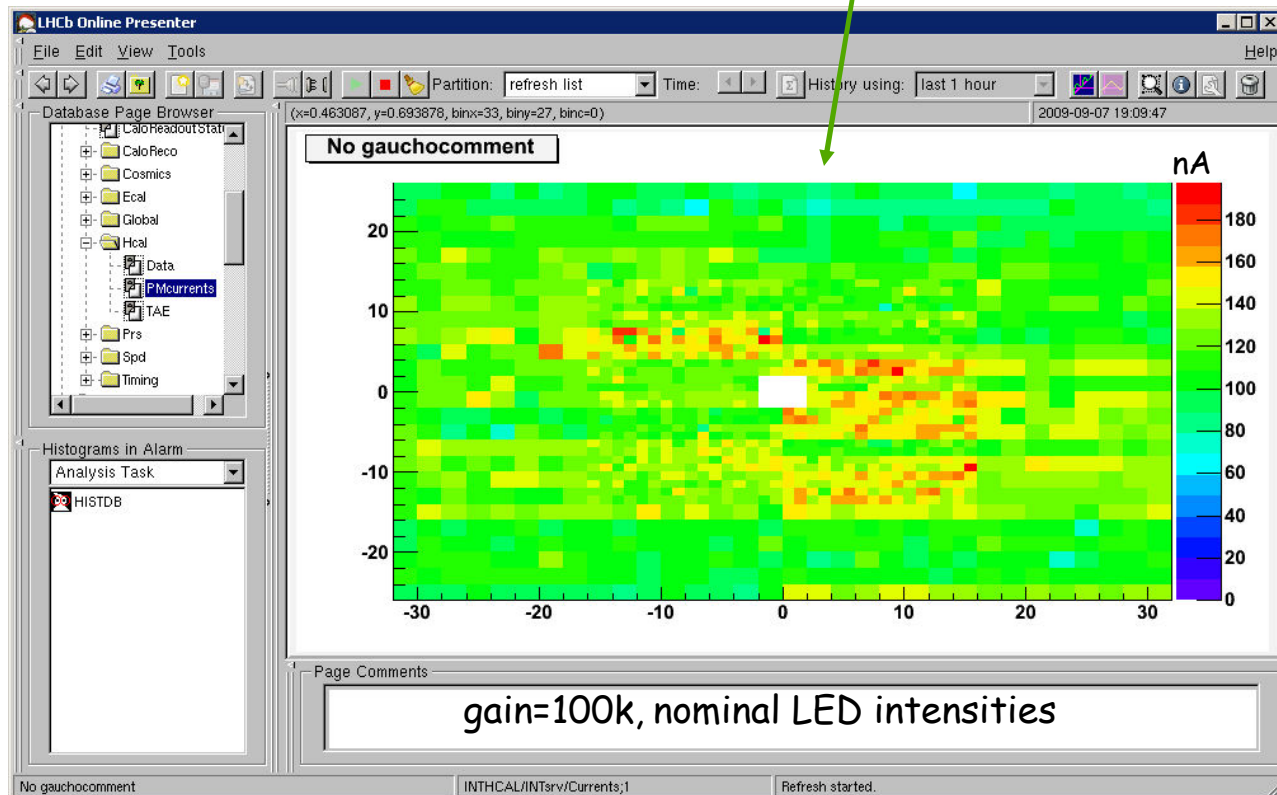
LHCb Online Presenter

File Edit View Tools Help

Partition: refresh list Time: History using: last 1 hour

Database Page Browser

(x=0.463087, y=0.693878, binx=33, biny=27, binc=0)

2009-09-07 19:09:47

CaloReadoutStat
CaloReco
Cosmics
Ecal
Global
Hcal
Data
PMcurrents
TAE
Prs
Spd
Timing

No gauchocomment

nA

| 180 |
|---|
| 160 |
| 140 |
| 120 |
| 100 |
| 80 |
| 60 |
| 40 |
| 20 |
| 0 |

20
10
0
-10
-20

-30 -20 -10 0 10 20 30

Histograms in Alarm

Analysis Task

HISTDB

Page Comments

gain=100k, nominal LED intensities

No gauchocomment

INTHCAL/INTsrv/Currents;1

Refresh started.